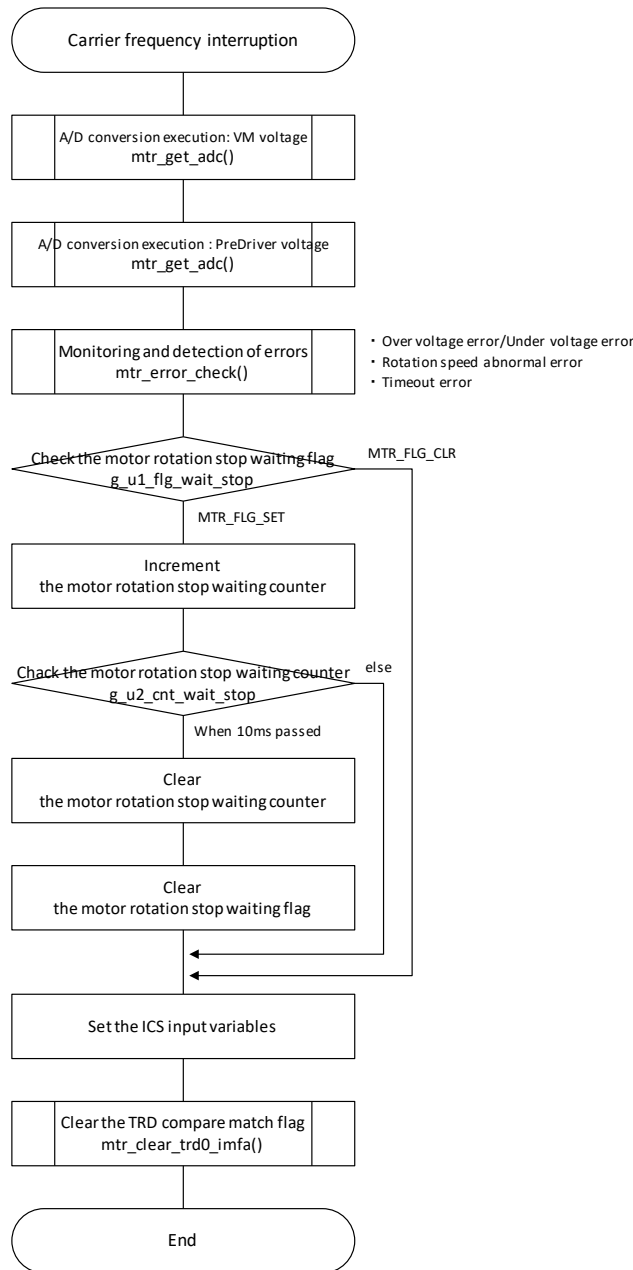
Carrier frequency interruption

A/D conversion execution: VM voltage
mtr_get_adc()

A/D conversion execution : PreDriver voltage
mtr_get_adc()

Monitoring and detection of errors
mtr_error_check()

・Over voltage error/Under voltage error
・Rotation speed abnormal error
・Timeout error

Check the motor rotation stop waiting flag
g_u1_flg_wait_stop

MTR_FLG_CLR

MTR_FLG_SET

Increment
the motor rotation stop waiting counter

Chack the motor rotation stop waiting counter
g_u2_cnt_wait_stop

else

When 10ms passed

Clear
the motor rotation stop waiting counter

Clear
the motor rotation stop waiting flag

Set the ICS input variables

Clear the TRD compare match flag
mtr_clear_trd0_imfa()

End